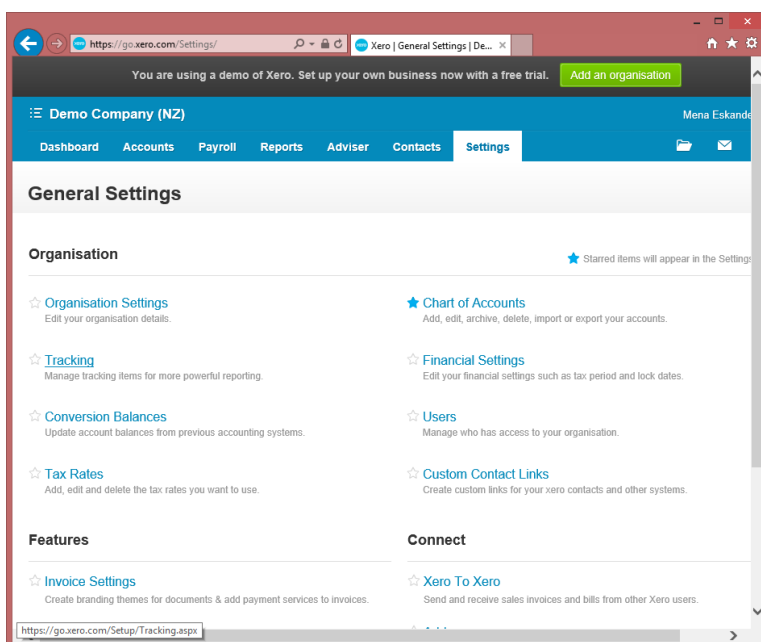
https://go.xero.com/Settings/

Xero | General Settings | De...

You are using a demo of Xero. Set up your own business now with a free trial.

Add an organisation

Demo Company (NZ)

Mena Eskande

Dashboard Accounts Payroll Reports Adviser Contacts Settings

General Settings

Organisation

Starred items will appear in the Settings

Organisation Settings
Edit your organisation details.

Chart of Accounts
Add, edit, archive, delete, import or export your accounts.

Tracking
Manage tracking items for more powerful reporting.

Financial Settings
Edit your financial settings such as tax period and lock dates.

Conversion Balances
Update account balances from previous accounting systems.

Users
Manage who has access to your organisation.

Tax Rates
Add, edit and delete the tax rates you want to use.

Custom Contact Links
Create custom links for your xero contacts and other systems.

Features

Connect

Invoice Settings
Create branding themes for documents & add payment services to invoices.

Xero To Xero
Send and receive sales invoices and bills from other Xero users.

https://go.xero.com/Setup/Tracking.aspx